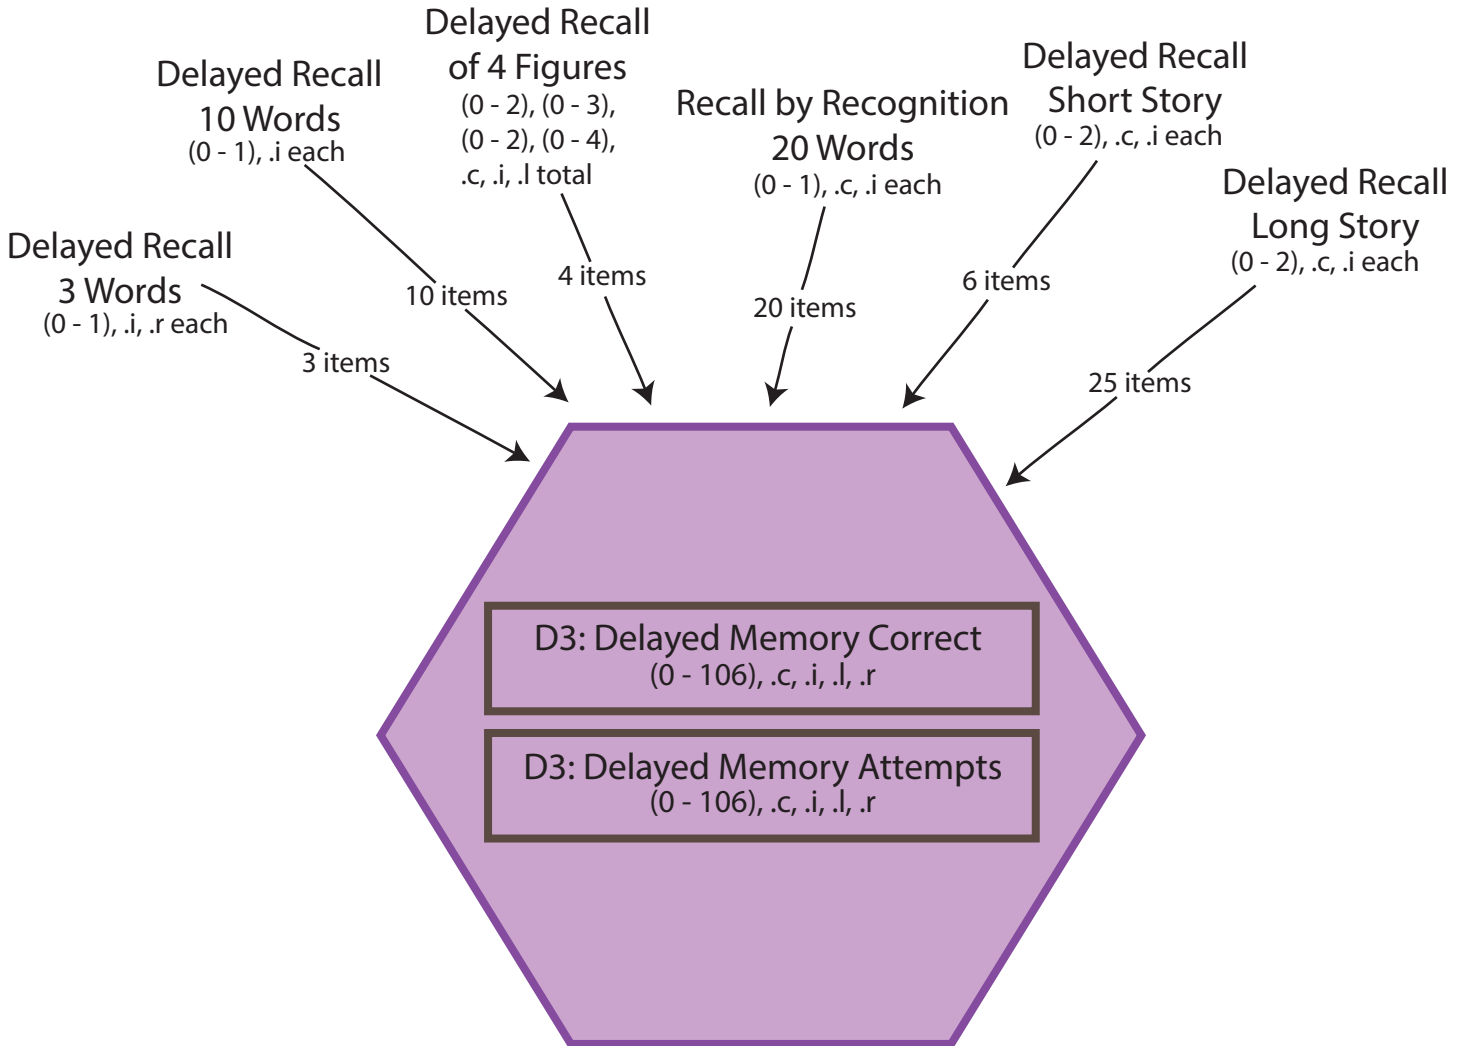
Delayed Recall
3 Words
(0 - 1), .i, .r each

3 items

Delayed Recall
10 Words
(0 - 1), .i each

10 items

Delayed Recall
of 4 Figures
(0 - 2), (0 - 3), (0 - 2), (0 - 4), .c, .i, .l total

4 items

Recall by Recognition
20 Words
(0 - 1), .c, .i each

20 items

Delayed Recall
Short Story
(0 - 2), .c, .i each

6 items

Delayed Recall
Long Story
(0 - 2), .c, .i each

25 items

D3: Delayed Memory Correct
(0 - 106), .c, .i, .l, .r

D3: Delayed Memory Attempts
(0 - 106), .c, .i, .l, .r